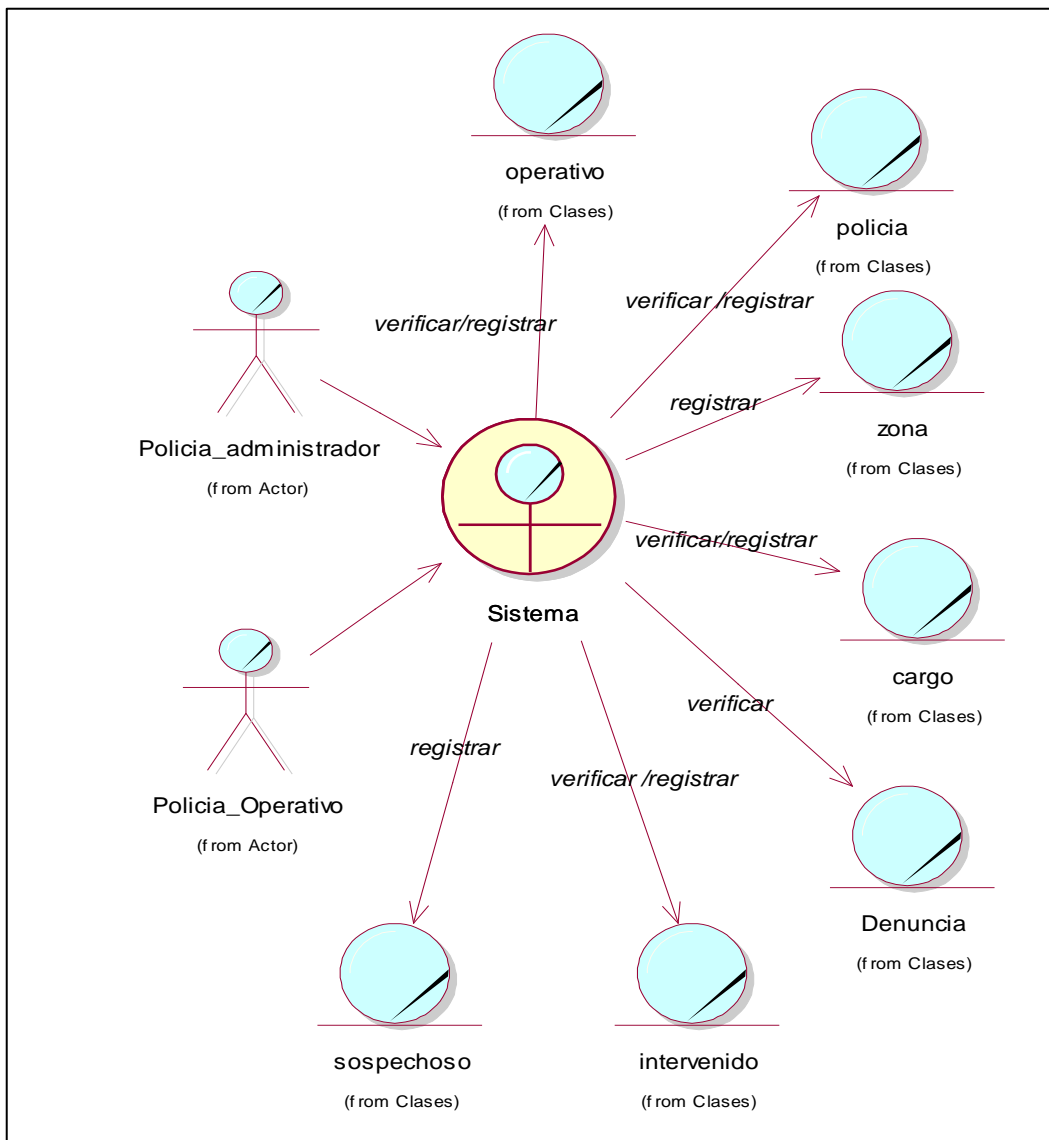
operativo
(from Clases)

policia
(from Clases)

verificar/registrar

verificar /registrar

registrar

zona
(from Clases)

Policia_administrador
(from Actor)

verificar/registrar

Sistema

cargo
(from Clases)

verificar

Policia_Operativo
(from Actor)

registrar

verificar /registrar

Denuncia
(from Clases)

sospechoso
(from Clases)

intervenido
(from Clases)